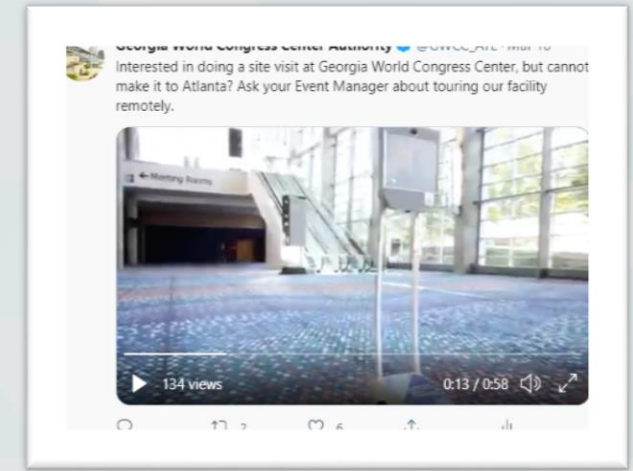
Georgia World Congress Center Authority @GWCC_ATL · Mar 10
Interested in doing a site visit at Georgia World Congress Center, but cannot make it to Atlanta? Ask your Event Manager about touring our facility remotely.

← Meeting Rooms

134 views
0:13 / 0:58

2
6